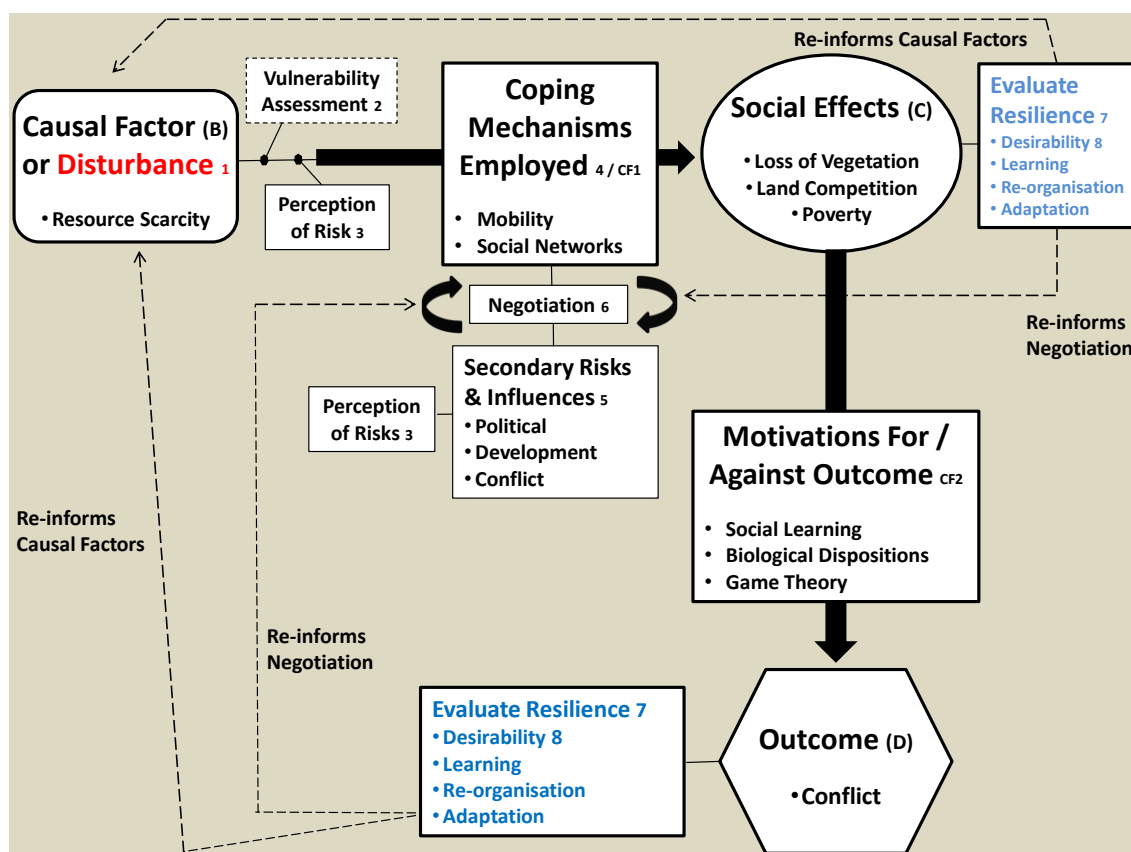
Re-informs Causal Factors

Causal Factor (B) or Disturbance 1

• Resource Scarcity

Vulnerability Assessment 2

Perception of Risk 3

Coping Mechanisms Employed 4 / CF1

• Mobility
• Social Networks

Social Effects (C)

• Loss of Vegetation
• Land Competition
• Poverty

Evaluate Resilience 7
• Desirability 8
• Learning
• Re-organisation
• Adaptation

Negotiation 6

Re-informs Negotiation

Secondary Risks & Influences 5
• Political
• Development
• Conflict

Perception of Risks 3

Motivations For / Against Outcome CF2

• Social Learning
• Biological Dispositions
• Game Theory

Re-informs Causal Factors

Re-informs Negotiation

Evaluate Resilience 7
• Desirability 8
• Learning
• Re-organisation
• Adaptation

Outcome (D)

• Conflict